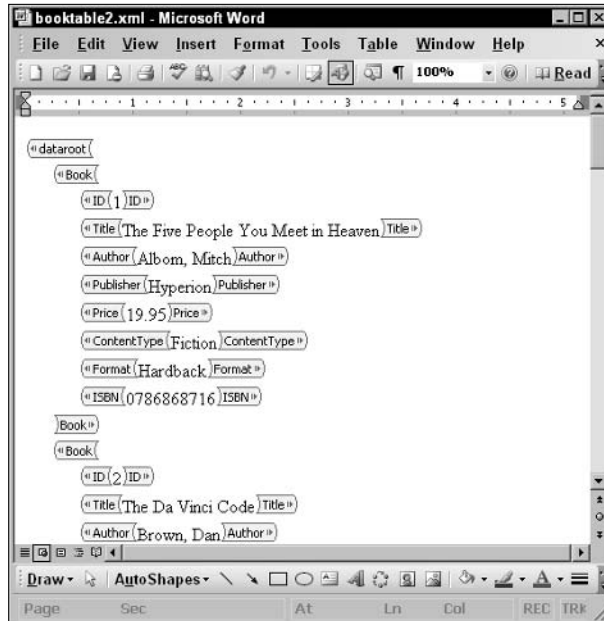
booktable2.xml - Microsoft Word

File Edit View Insert Format Tools Table Window Help

100% Read

dataroot
Book
ID 1 ID
Title The Five People You Meet in Heaven Title
Author Albom, Mitch Author
Publisher Hyperion Publisher
Price 19.95 Price
ContentType Fiction ContentType
Format Hardback Format
ISBN 0786868716 ISBN
Book
Book
ID 2 ID
Title The Da Vinci Code Title
Author Brown, Dan Author

Draw AutoShapes

Page Sec At Ln Col REC TRK